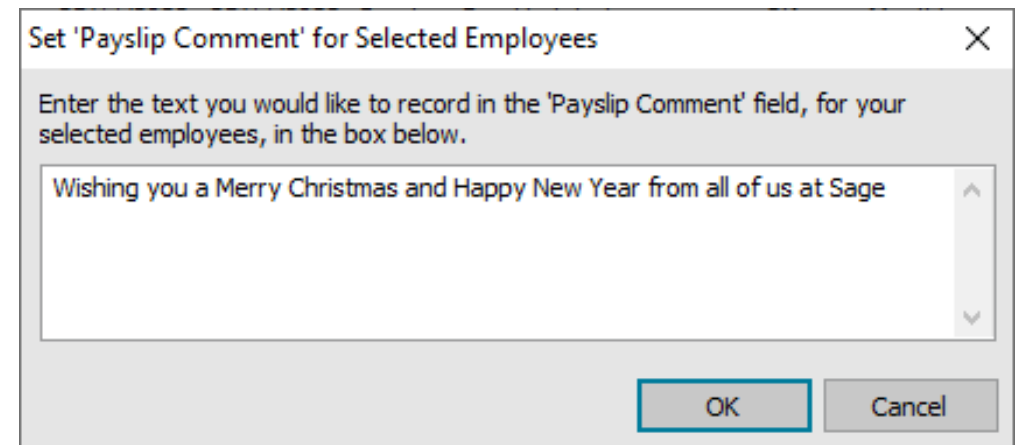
Set 'Payslip Comment' for Selected Employees

Enter the text you would like to record in the 'Payslip Comment' field, for your selected employees, in the box below.

Wishing you a Merry Christmas and Happy New Year from all of us at Sage

OK

Cancel